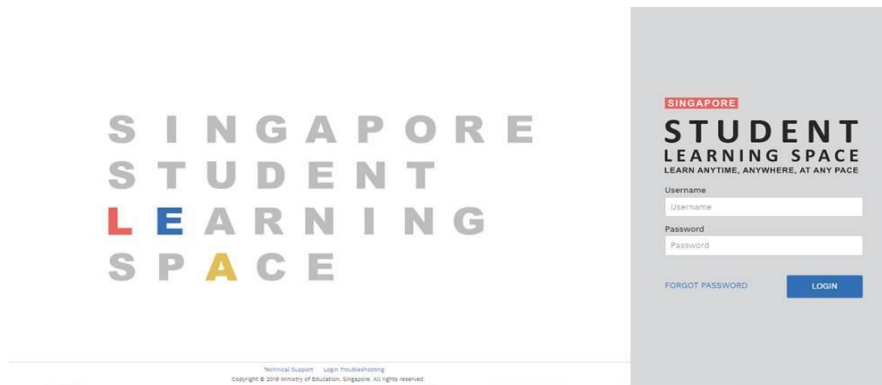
S I N G A P O R E
S T U D E N T
L E A R N I N G
S P A C E

SINGAPORE
STUDENT
LEARNING SPACE
LEARN ANYTIME, ANYWHERE, AT ANY PACE

Username
Username
Password
Password
FORGOT PASSWORD
LOGIN

Technical Support Login Troubleshooting
Copyright © 2018 Ministry of Education, Singapore. All rights reserved.